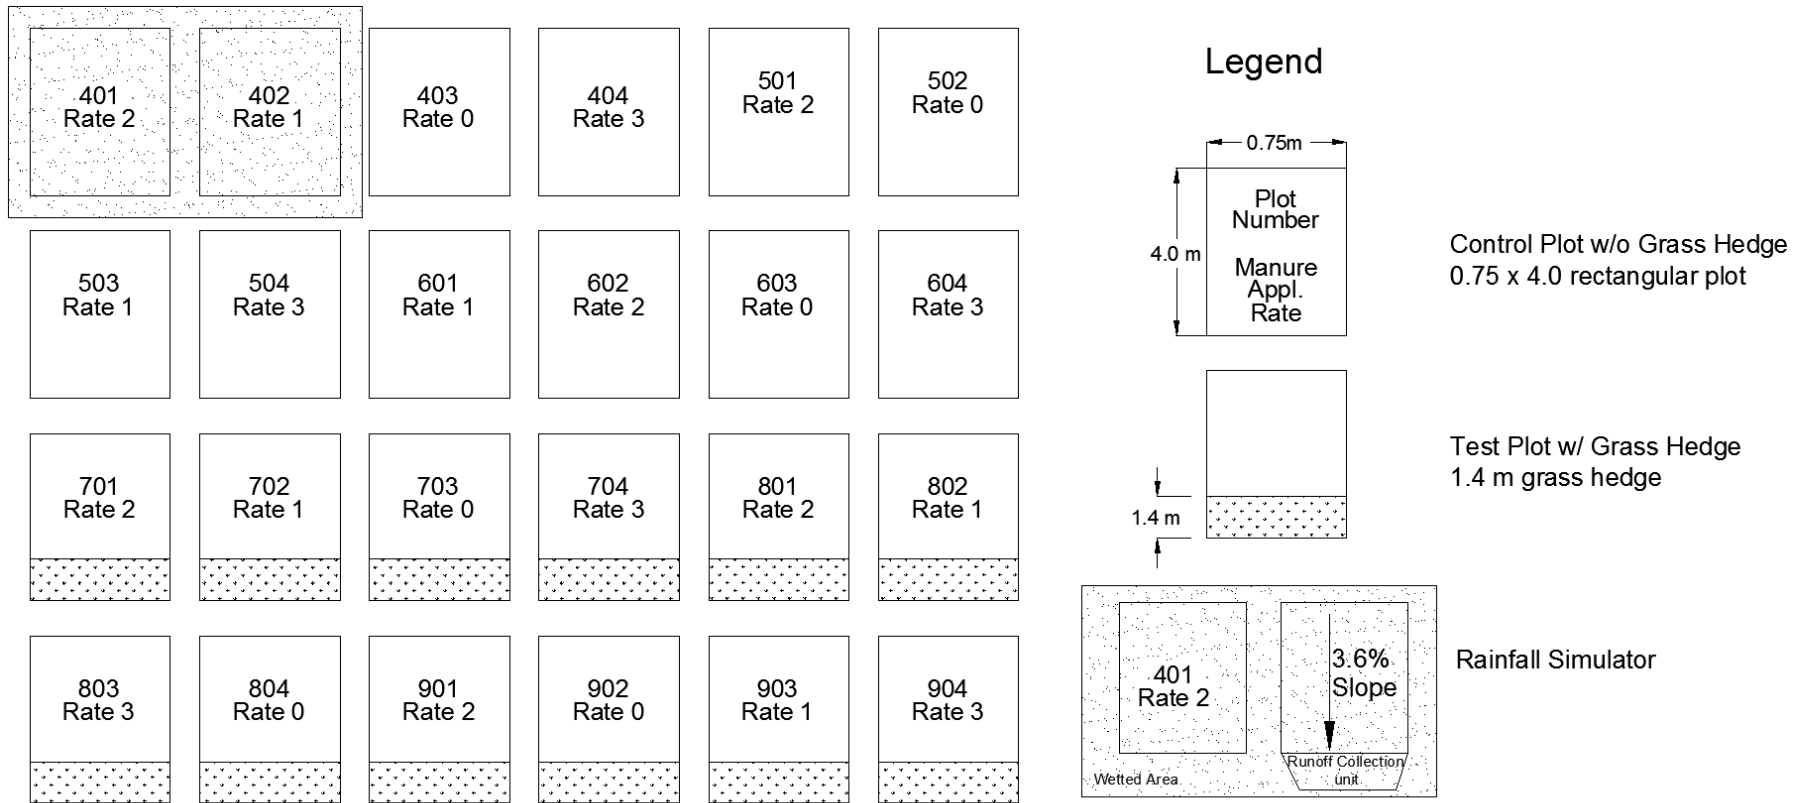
401
Rate 2

402
Rate 1

403
Rate 0

404
Rate 3

501
Rate 2

502
Rate 0

503
Rate 1

504
Rate 3

601
Rate 1

602
Rate 2

603
Rate 0

604
Rate 3

701
Rate 2

702
Rate 1

703
Rate 0

704
Rate 3

801
Rate 2

802
Rate 1

803
Rate 3

804
Rate 0

901
Rate 2

902
Rate 0

903
Rate 1

904
Rate 3

Legend

0.75m

4.0 m

Plot
Number

Manure
Appl.
Rate

Control Plot w/o Grass Hedge
0.75 x 4.0 rectangular plot

1.4 m

Test Plot w/ Grass Hedge
1.4 m grass hedge

401
Rate 2

3.6%
Slope

Wetted Area

Runoff Collection unit

Rainfall Simulator